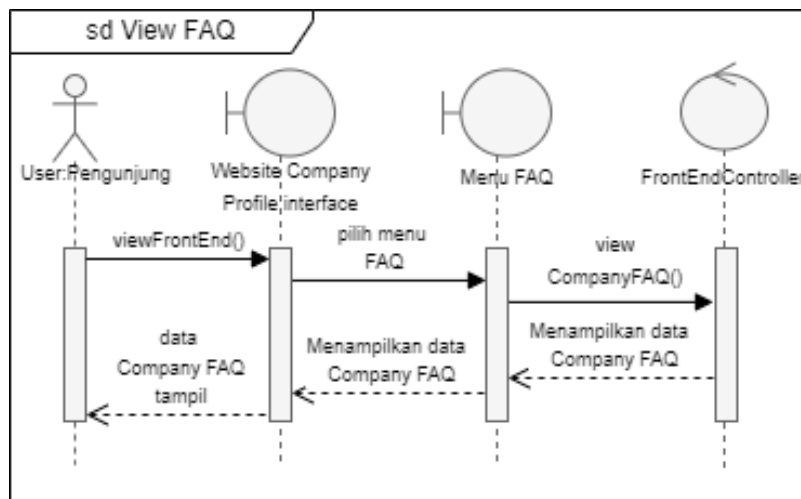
sd View FAQ

User:Pengunjung

Website Company Profile interface

Menu FAQ

FrontEndControlle

viewFrontEnd()

pilih menu FAQ

view CompanyFAQ()

Menampilkan data Company FAQ

Menampilkan data Company FAQ

data Company FAQ tampil